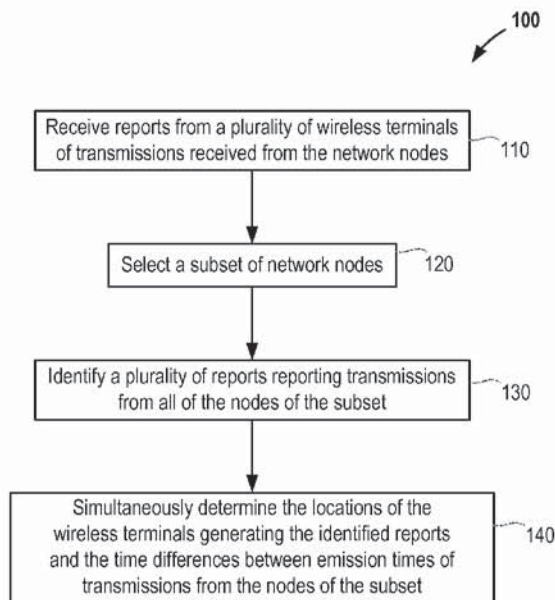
100

Receive reports from a plurality of wireless terminals of transmissions received from the network nodes

110

Select a subset of network nodes

120

Identify a plurality of reports reporting transmissions from all of the nodes of the subset

130

Simultaneously determine the locations of the wireless terminals generating the identified reports and the time differences between emission times of transmissions from the nodes of the subset

140